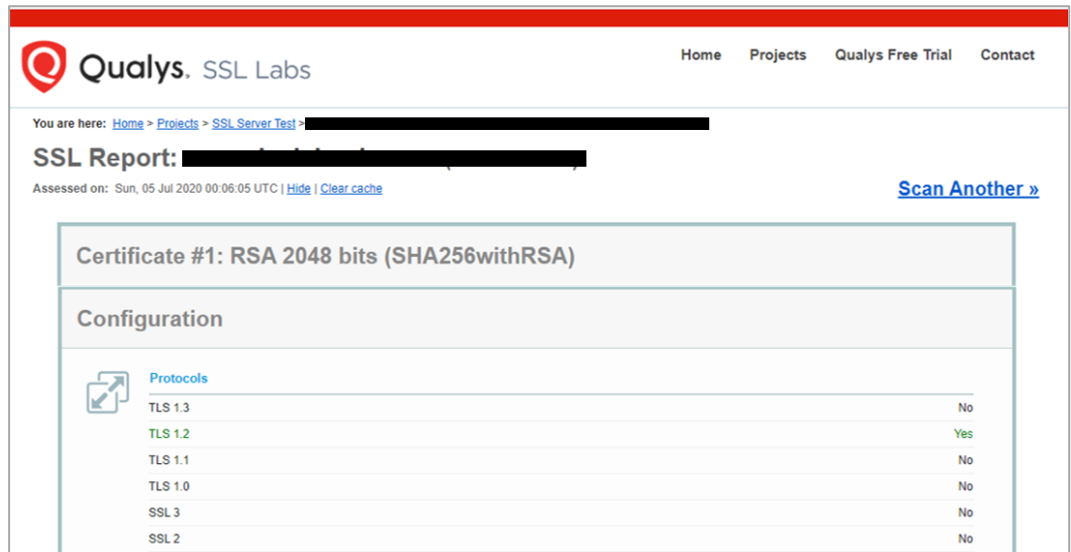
Qualys. SSL Labs

Home Projects Qualys Free Trial Contact

You are here: Home > Projects > SSL Server Test > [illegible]

SSL Report: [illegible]

Assessed on: Sun, 05 Jul 2020 00:06:05 UTC | Hide | Clear cache

Scan Another »

Certificate #1: RSA 2048 bits (SHA256withRSA)

Configuration

Protocols

| | |
|---|---|
| TLS 1.3 | No |
| TLS 1.2 | Yes |
| TLS 1.1 | No |
| TLS 1.0 | No |
| SSL 3 | No |
| SSL 2 | No |